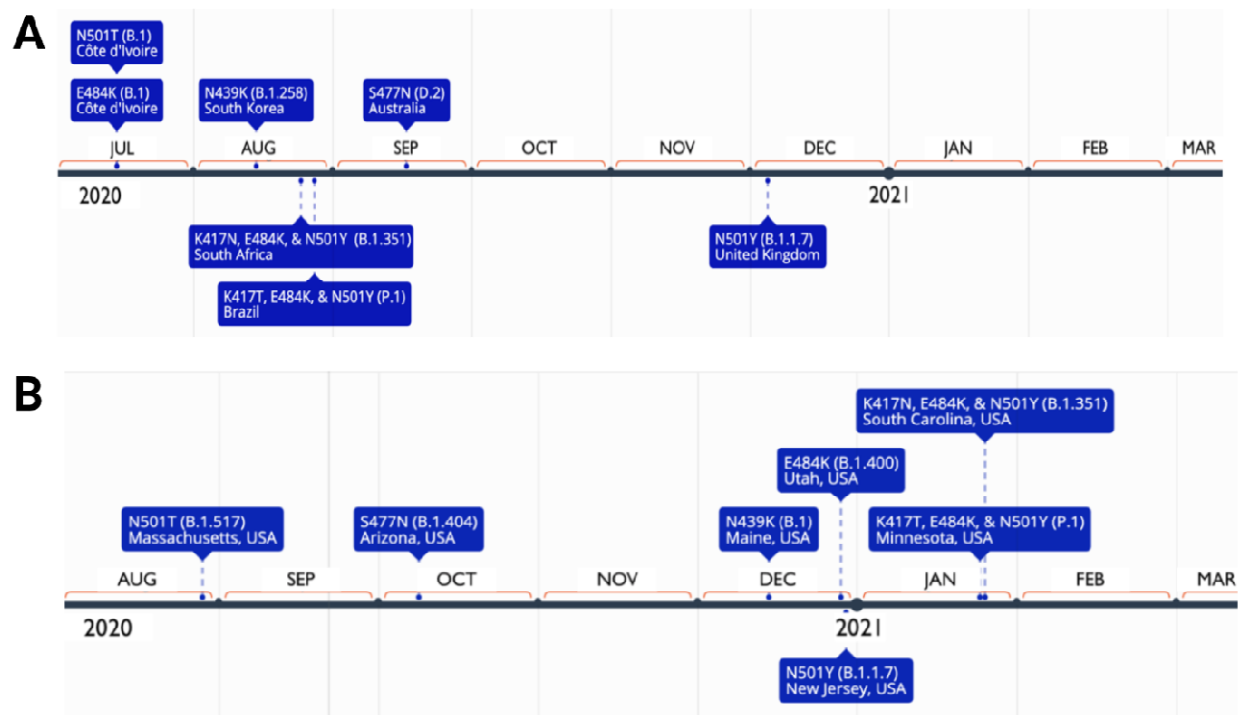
A

N501T (B.1)
Côte d'Ivoire

E484K (B.1)
Côte d'Ivoire

N439K (B.1.258)
South Korea

S477N (D.2)
Australia

JUL
AUG
SEP
OCT
NOV
DEC
JAN
FEB
MAR

2020
2021

K417N, E484K, & N501Y (B.1.351)
South Africa

K417T, E484K, & N501Y (P.1)
Brazil

N501Y (B.1.1.7)
United Kingdom

B

K417N, E484K, & N501Y (B.1.351)
South Carolina, USA

E484K (B.1.400)
Utah, USA

N501T (B.1.517)
Massachusetts, USA

S477N (B.1.404)
Arizona, USA

N439K (B.1)
Maine, USA

K417T, E484K, & N501Y (P.1)
Minnesota, USA

AUG
SEP
OCT
NOV
DEC
JAN
FEB
MAR

2020
2021

N501Y (B.1.1.7)
New Jersey, USA